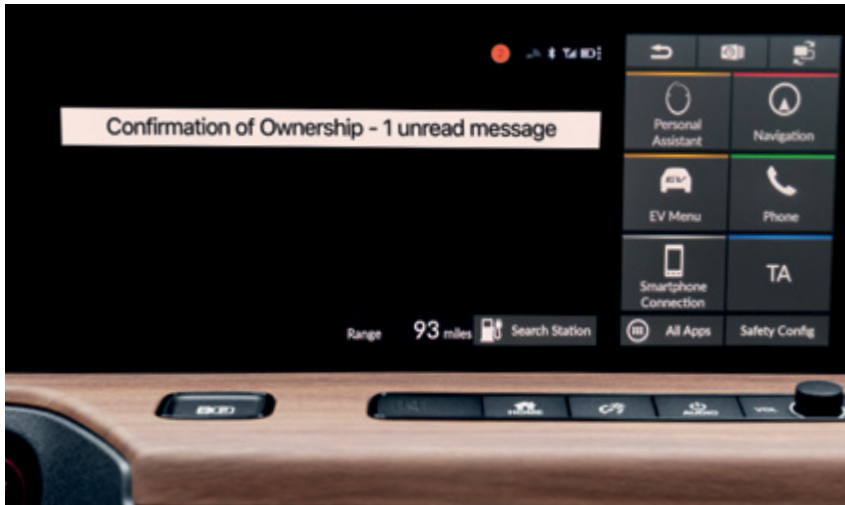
2

TA

Confirmation of Ownership - 1 unread message

Personal Assistant

Navigation

EV Menu

Phone

Smartphone Connection

TA

Range

93 miles

Search Station

All Apps

Safety Config

HOME

AUDIO

VOL